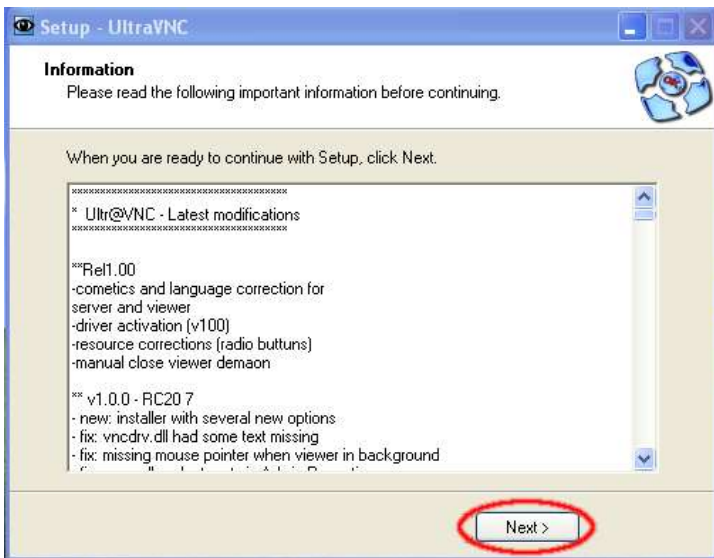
Setup - UltraVNC

Information
Please read the following important information before continuing.

When you are ready to continue with Setup, click Next.

****************************************
* Ultr@VNC - Latest modifications
****************************************

**Rel1.00
-cometics and language correction for server and viewer
-driver activation (v100)
-resource corrections (radio buttuns)
-manual close viewer demaon

** v1.0.0 - RC20 7
- new: installer with several new options
- fix: vncdrv.dll had some text missing
- fix: missing mouse pointer when viewer in background
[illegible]

Next >